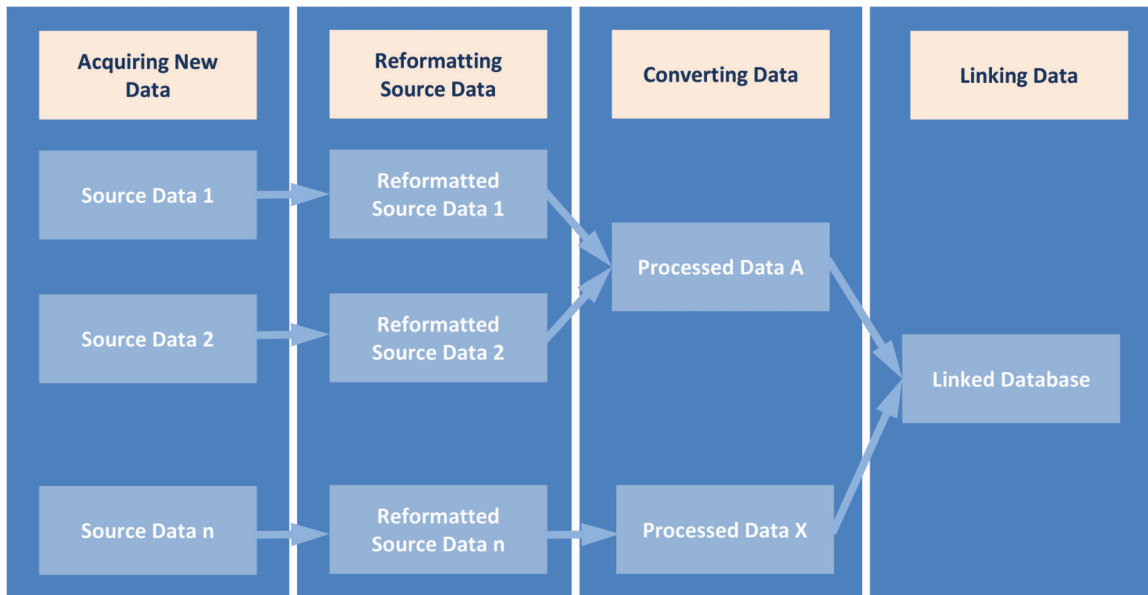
Acquiring New Data

Source Data 1

Source Data 2

Source Data n

Reformatting Source Data

Reformatted Source Data 1

Reformatted Source Data 2

Reformatted Source Data n

Converting Data

Processed Data A

Processed Data X

Linking Data

Linked Database